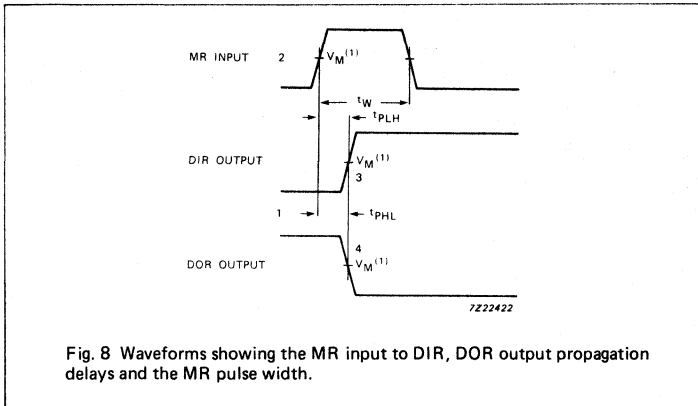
MR INPUT

2

$V_M^{(1)}$

$t_W$

$t_{PLH}$

DIR OUTPUT

$V_M^{(1)}$

3

1

$t_{PHL}$

4

DOR OUTPUT

$V_M^{(1)}$

7Z22422

Fig. 8 Waveforms showing the MR input to DIR, DOR output propagation delays and the MR pulse width.